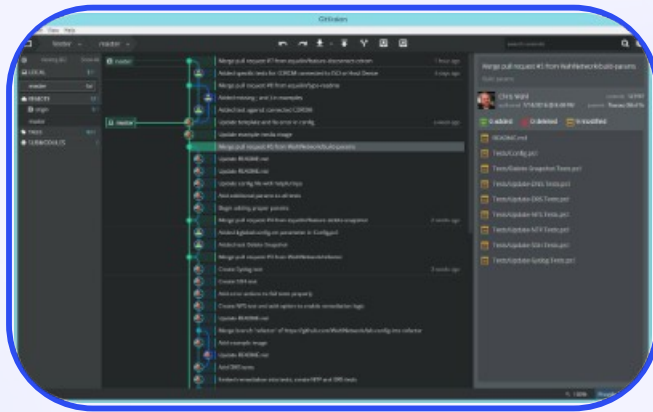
GitKraken

master

LOCAL

master

REMOTE

origin

master

TAGS

SUBMODULES

master

master

Merge pull request #7 from

Added specific tests for CDROM connected to ISO or Host Device

Merge pull request #6 from

Added missing

Added test against connected CDROM

Update template and fix error in config

Update example media image

Merge pull request #5 from WahlNetwork/build-params

Update README.md

Update README.md

Update Config file with helpful tips

Add additional params to all tests

Begin adding proper params

Merge pull request #4 from

Added Vglobalconfig.ps parameter in Config.psd

Added Host Delete Snapshot

Merge pull request #3 from WahlNetwork/vmhost

Create Config.test

Create DNS.test

Add error actions

Create NTP test and add option

Update README.md

Merge branch

Add example image

Update README.md

Add DNS tests

Merge pull request #5 from WahlNetwork/build-params

Chris Wahl

0 added

0 deleted

11 modified

README.md

Tests/Config.ps1

Tests/Update-DNS.Tests.ps1

Tests/Update-NTP.Tests.ps1

Tests/Update-SSH.Tests.ps1

Tests/Update-Syslog.Tests.ps1